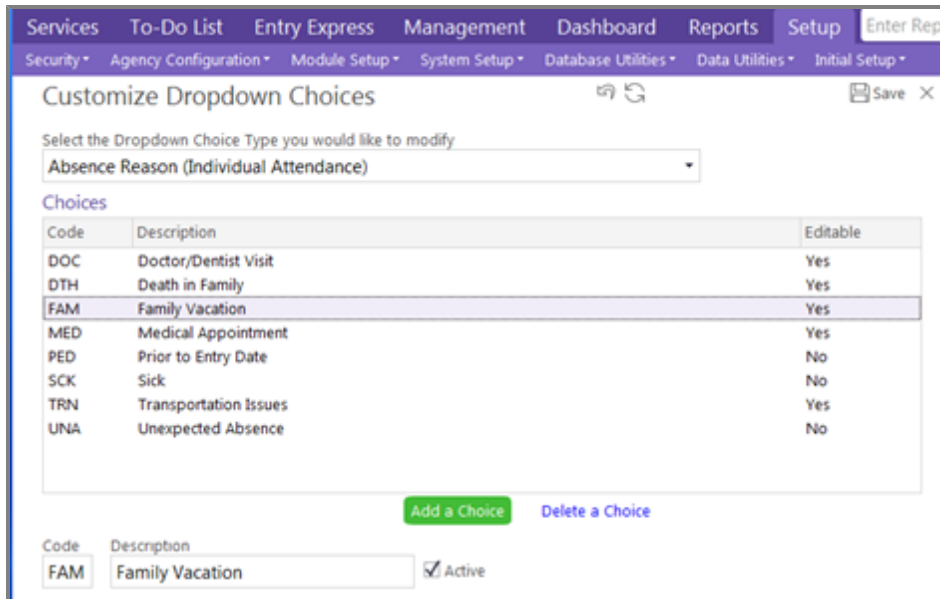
Services To-Do List Entry Express Management Dashboard Reports Setup Enter Rep

Security ▾ Agency Configuration ▾ Module Setup ▾ System Setup ▾ Database Utilities ▾ Data Utilities ▾ Initial Setup ▾

Customize Dropdown Choices

Save ✕

Select the Dropdown Choice Type you would like to modify

Absence Reason (Individual Attendance)

Choices

| Code | Description | Editable |
|---|---|---|
| DOC | Doctor/Dentist Visit | Yes |
| DTH | Death in Family | Yes |
| FAM | Family Vacation | Yes |
| MED | Medical Appointment | Yes |
| PED | Prior to Entry Date | No |
| SCK | Sick | No |
| TRN | Transportation Issues | Yes |
| UNA | Unexpected Absence | No |

Add a Choice Delete a Choice

Code FAM

Description Family Vacation

Active